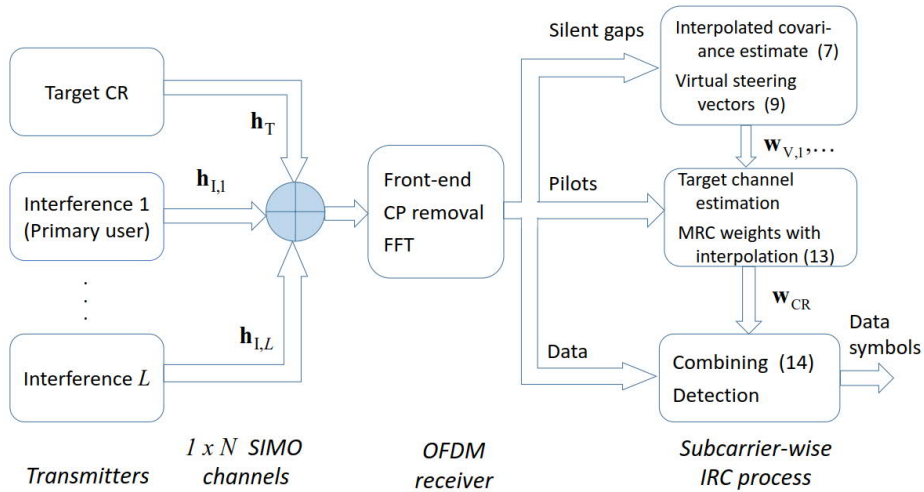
Target CR

Interference 1 (Primary user)

. . .

Interference $L$

$\mathbf{h}_{\mathrm{T}}$

$\mathbf{h}_{\mathrm{I},1}$

$\mathbf{h}_{\mathrm{I},L}$

Front-end
CP removal
FFT

Silent gaps

Pilots

Data

Interpolated covariance estimate (7)
Virtual steering vectors (9)

$\mathbf{w}_{\mathrm{V},1},\ldots$

Target channel estimation
MRC weights with interpolation (13)

$\mathbf{w}_{\mathrm{CR}}$

Combining (14)
Detection

Data symbols

Transmitters

$1 \times N$ SIMO channels

OFDM receiver

Subcarrier-wise IRC process